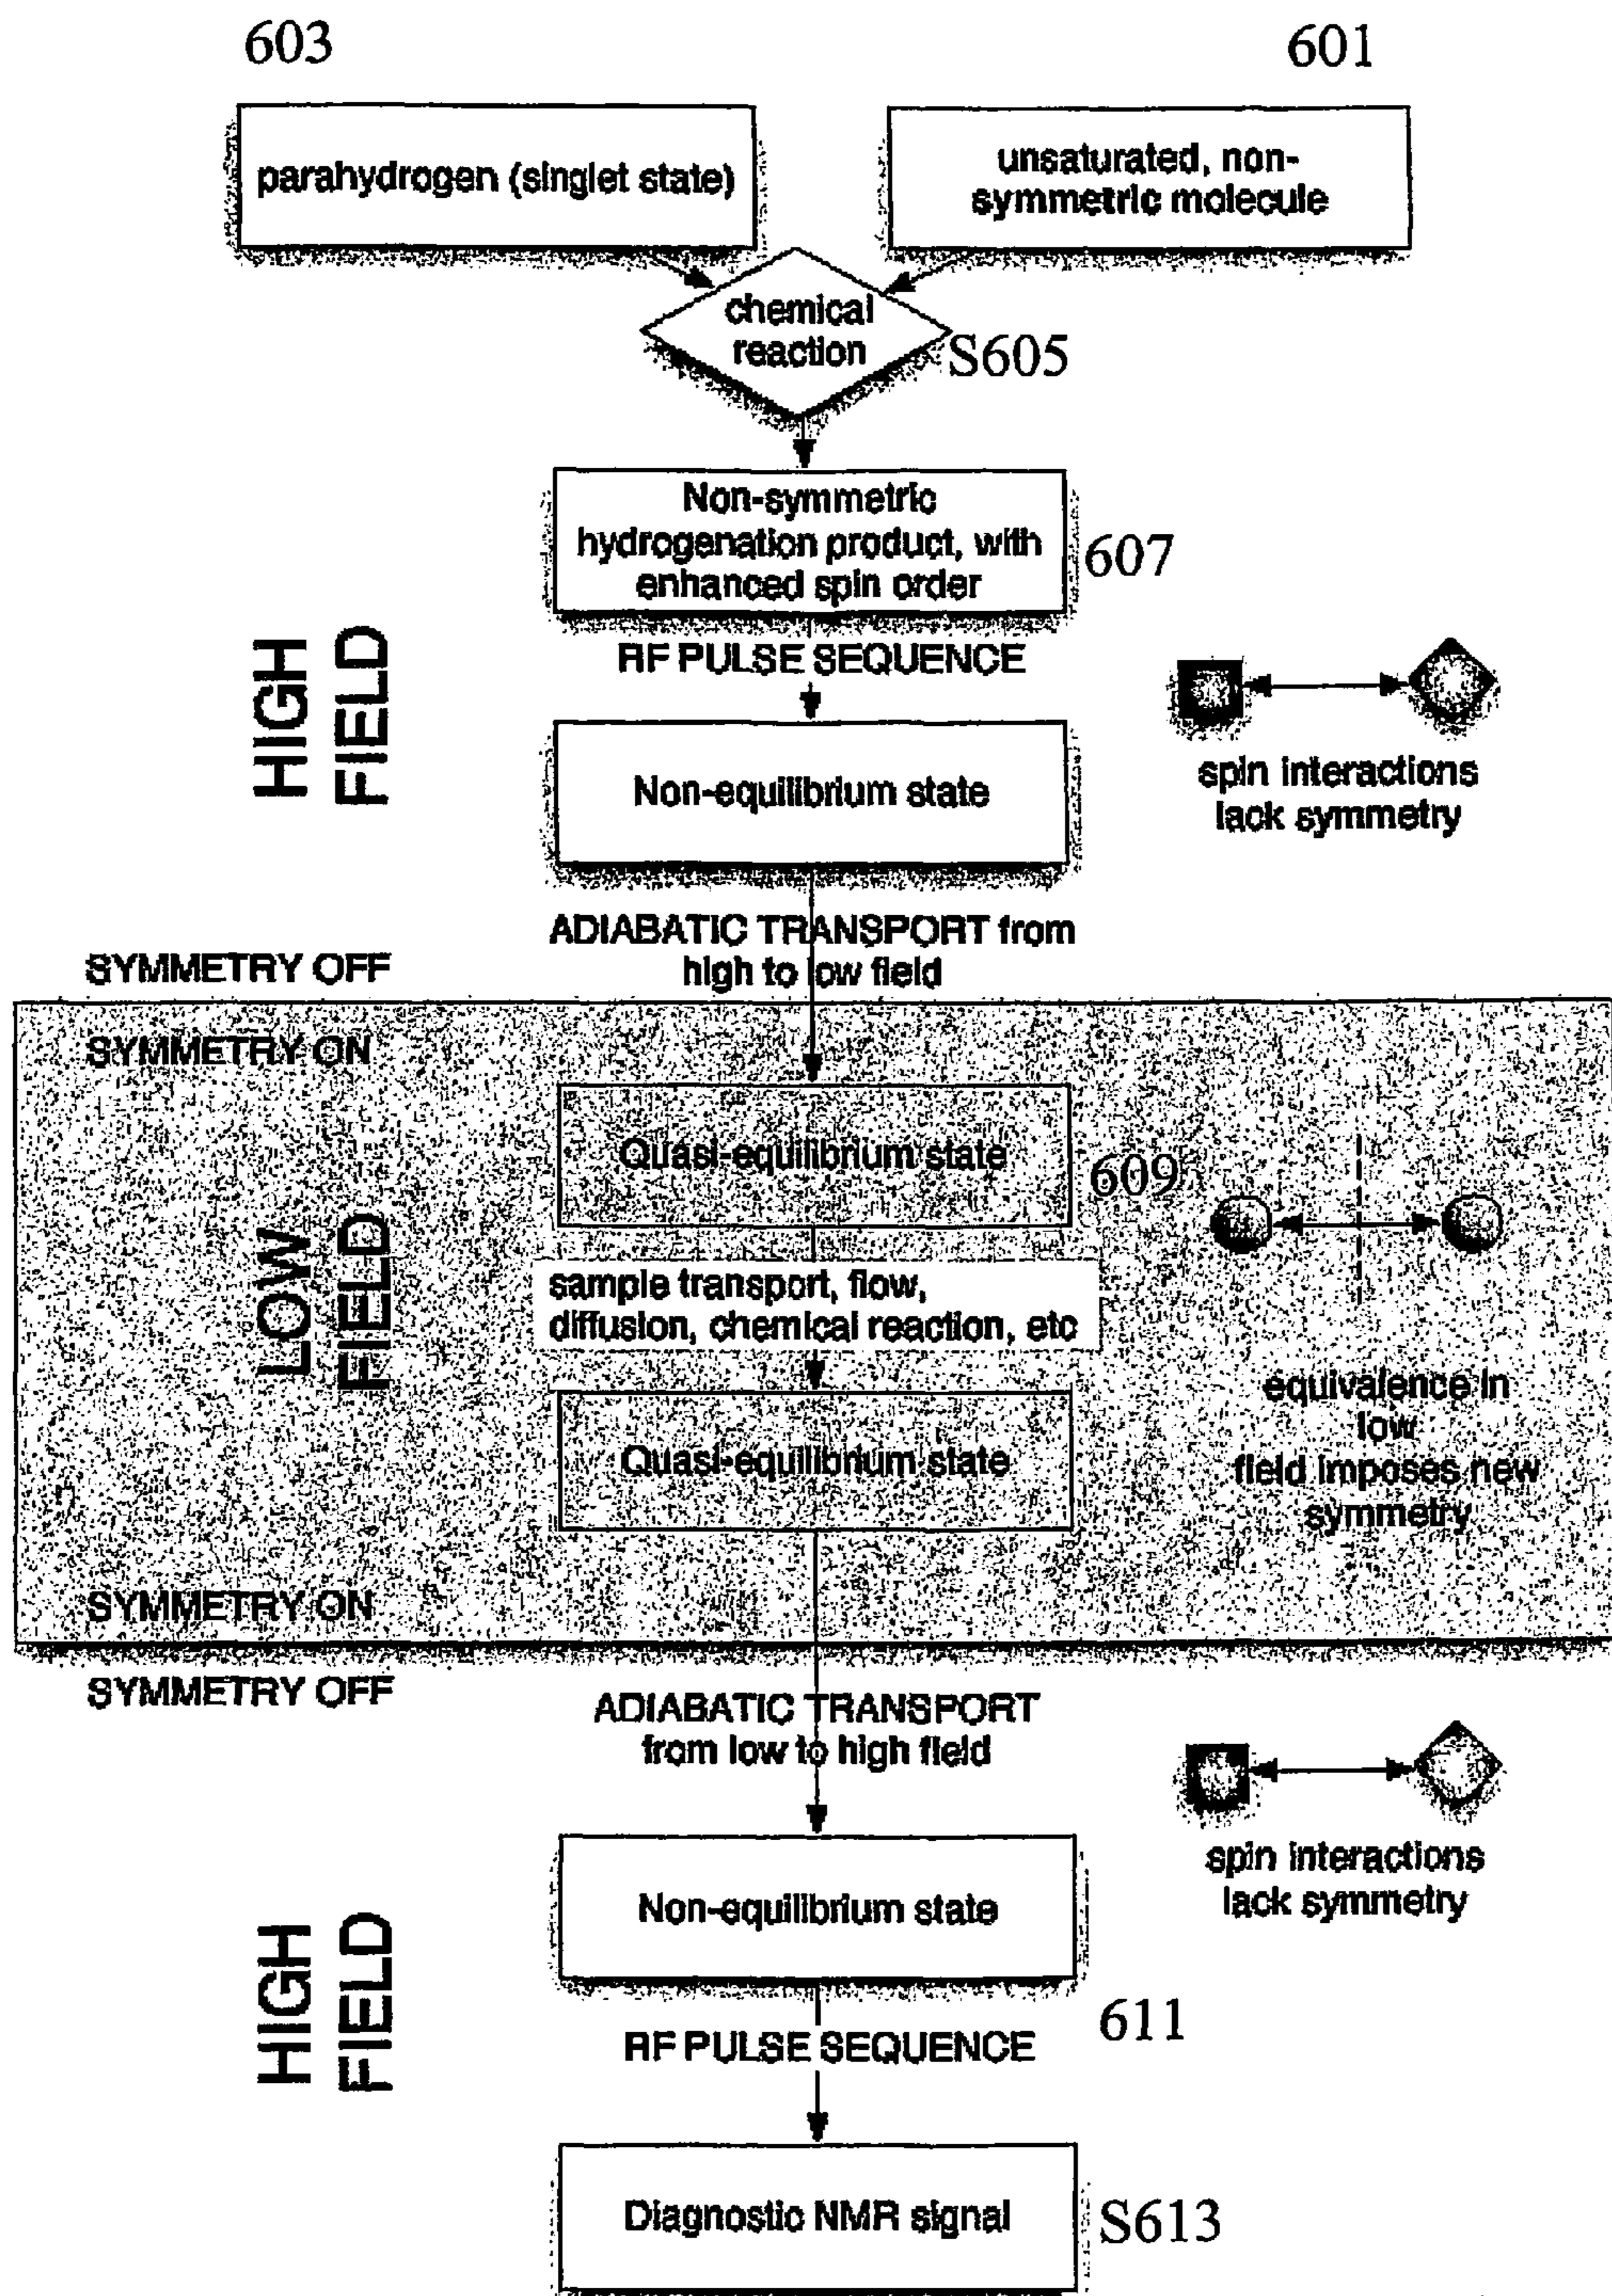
603

601

parahydrogen (singlet state)

unsaturated, non-symmetric molecule

chemical reaction

S605

Non-symmetric hydrogenation product, with enhanced spin order

607

HIGH FIELD

RF PULSE SEQUENCE

Non-equilibrium state

spin interactions lack symmetry

SYMMETRY OFF

ADIABATIC TRANSPORT from high to low field

SYMMETRY ON

Quasi-equilibrium state

609

LOW FIELD

sample transport, flow, diffusion, chemical reaction, etc

Quasi-equilibrium state

equivalence in low field imposes new symmetry

SYMMETRY ON

SYMMETRY OFF

ADIABATIC TRANSPORT from low to high field

spin interactions lack symmetry

Non-equilibrium state

HIGH FIELD

611

RF PULSE SEQUENCE

Diagnostic NMR signal

S613